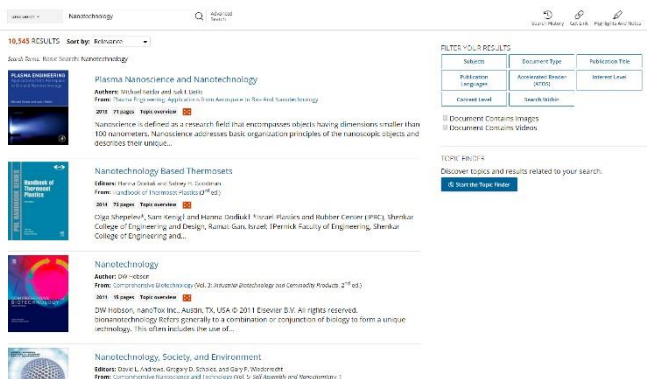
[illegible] Nanotechnology Advanced Search

Search History Get Alerts Highlights And Notes

10,545 RESULTS Sort by: Relevance

Search Terms: Basic Search: Nanotechnology

PLASMA ENGINEERING

Plasma Nanoscience and Nanotechnology

Authors: Michael Keidar and Isak I. Beilis

From: Plasma Engineering: Applications from Aerospace to Bio and Nanotechnology

2013 71 pages Topic overview

Nanoscience is defined as a research field that encompasses objects having dimensions smaller than 100 nanometers. Nanoscience addresses basic organization principles of the nanoscopic objects and describes their unique...

Handbook of Thermoset Plastics

Nanotechnology Based Thermosets

Editors: Hanna Dodiuk and Sidney H. Goodman

From: Handbook of Thermoset Plastics (3rd ed.)

2014 73 pages Topic overview

Olga Shepelev¹, Sam Kenig¹ and Hanna Dodiuk¹ ¹Israel Plastics and Rubber Center (IPRC), Shenkar College of Engineering and Design, Ramat Gan, Israel; ²Pernick Faculty of Engineering, Shenkar College of Engineering and...

COMPREHENSIVE BIOTECHNOLOGY

Nanotechnology

Author: DW Hobson

From: Comprehensive Biotechnology (Vol. 3: Industrial Biotechnology and Commodity Products, 2nd ed.)

2011 15 pages Topic overview

DW Hobson, nanoTox Inc., Austin, TX, USA © 2011 Elsevier B.V. All rights reserved. bionanotechnology Refers generally to a combination or conjunction of biology to form a unique technology. This often includes the use of...

Nanotechnology, Society, and Environment

Editors: David L. Andrews, Gregory D. Scholes and Gary P. Wiederrecht

From: Comprehensive Nanoscience and Technology (Vol. 5: Self Assembly and Nanochemistry 1

FILTER YOUR RESULTS

| Subjects | Document Type | Publication Title |
|---|---|---|
| Publication Languages | Accelerated Reader (ATOS) | Interest Level |
| Content Level | Search Within | |

Document Contains Images
Document Contains Videos

TOPIC FINDER

Discover topics and results related to your search.

Start the Topic Finder